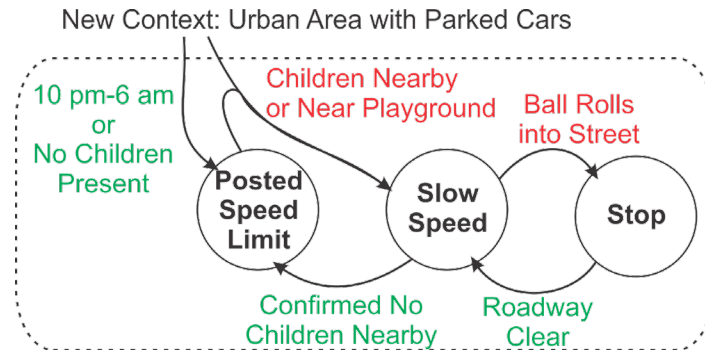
New Context: Urban Area with Parked Cars

10 pm-6 am or No Children Present

Children Nearby or Near Playground

Ball Rolls into Street

Posted Speed Limit

Slow Speed

Stop

Confirmed No Children Nearby

Roadway Clear